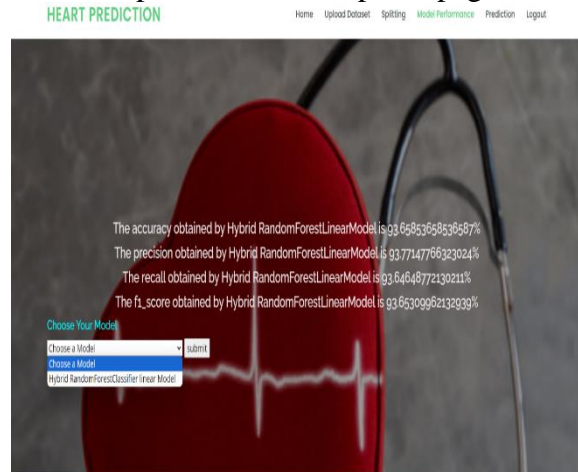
HEART PREDICTION

Home Upload Dataset Spliting Model Performance Prediction Logout

The accuracy obtained by Hybrid RandomForestLinearModel is 93.65853658536587%

The precision obtained by Hybrid RandomForestLinearModel is 93.77147766323024%

The recall obtained by Hybrid RandomForestLinearModel is 93.64648772130211%

The f1_score obtained by Hybrid RandomForestLinearModel is 93.65309962132939%

Choose Your Model

Choose a Model

submit

Choose a Model

Hybrid RandomForestClassifier linear Model